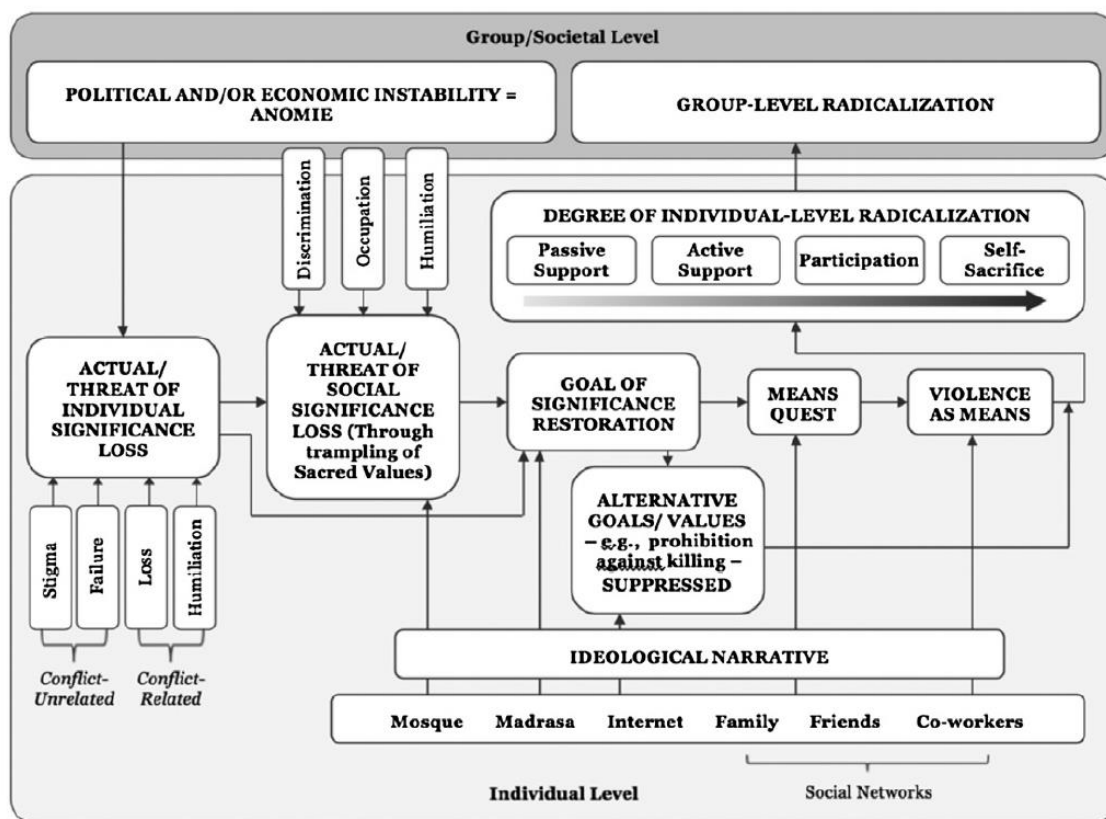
Group/Societal Level

POLITICAL AND/OR ECONOMIC INSTABILITY = ANOMIE

GROUP-LEVEL RADICALIZATION

Discrimination

Occupation

Humiliation

DEGREE OF INDIVIDUAL-LEVEL RADICALIZATION

Passive Support

Active Support

Participation

Self-Sacrifice

ACTUAL/ THREAT OF INDIVIDUAL SIGNIFICANCE LOSS

ACTUAL/ THREAT OF SOCIAL SIGNIFICANCE LOSS (Through trampling of Sacred Values)

GOAL OF SIGNIFICANCE RESTORATION

MEANS QUEST

VIOLENCE AS MEANS

ALTERNATIVE GOALS/ VALUES – e.g., prohibition against killing – SUPPRESSED

Stigma

Failure

Loss

Humiliation

Conflict-Unrelated

Conflict-Related

IDEOLOGICAL NARRATIVE

Mosque

Madrasa

Internet

Family

Friends

Co-workers

Social Networks

Individual Level